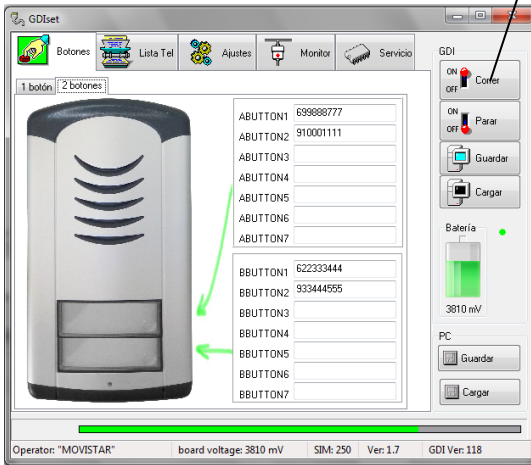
GDIset

Botones | Lista Tel | Ajustes | Monitor | Servicio

1 botón | 2 botones

| ABUTTON1 | 699888777 |
|---|---|
| ABUTTON2 | 910001111 |
| ABUTTON3 | |
| ABUTTON4 | |
| ABUTTON5 | |
| ABUTTON6 | |
| ABUTTON7 | |

| BBUTTON1 | 622333444 |
|---|---|
| BBUTTON2 | 933444555 |
| BBUTTON3 | |
| BBUTTON4 | |
| BBUTTON5 | |
| BBUTTON6 | |
| BBUTTON7 | |

GDI

ON OFF Correr

ON OFF Parar

Guardar

Cargar

Batería

3810 mV

PC

Guardar

Cargar

Operator: "MOVISTAR" | board voltage: 3810 mV | SIM: 250 | Ver: 1.7 | GDI Ver: 118